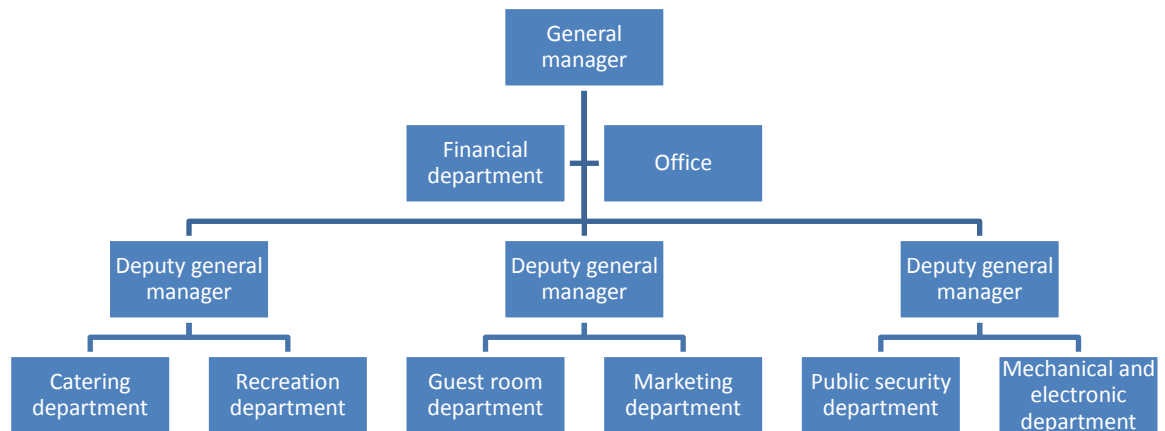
General manager

Financial department

Office

Deputy general manager

Deputy general manager

Deputy general manager

Catering department

Recreation department

Guest room department

Marketing department

Public security department

Mechanical and electronic department